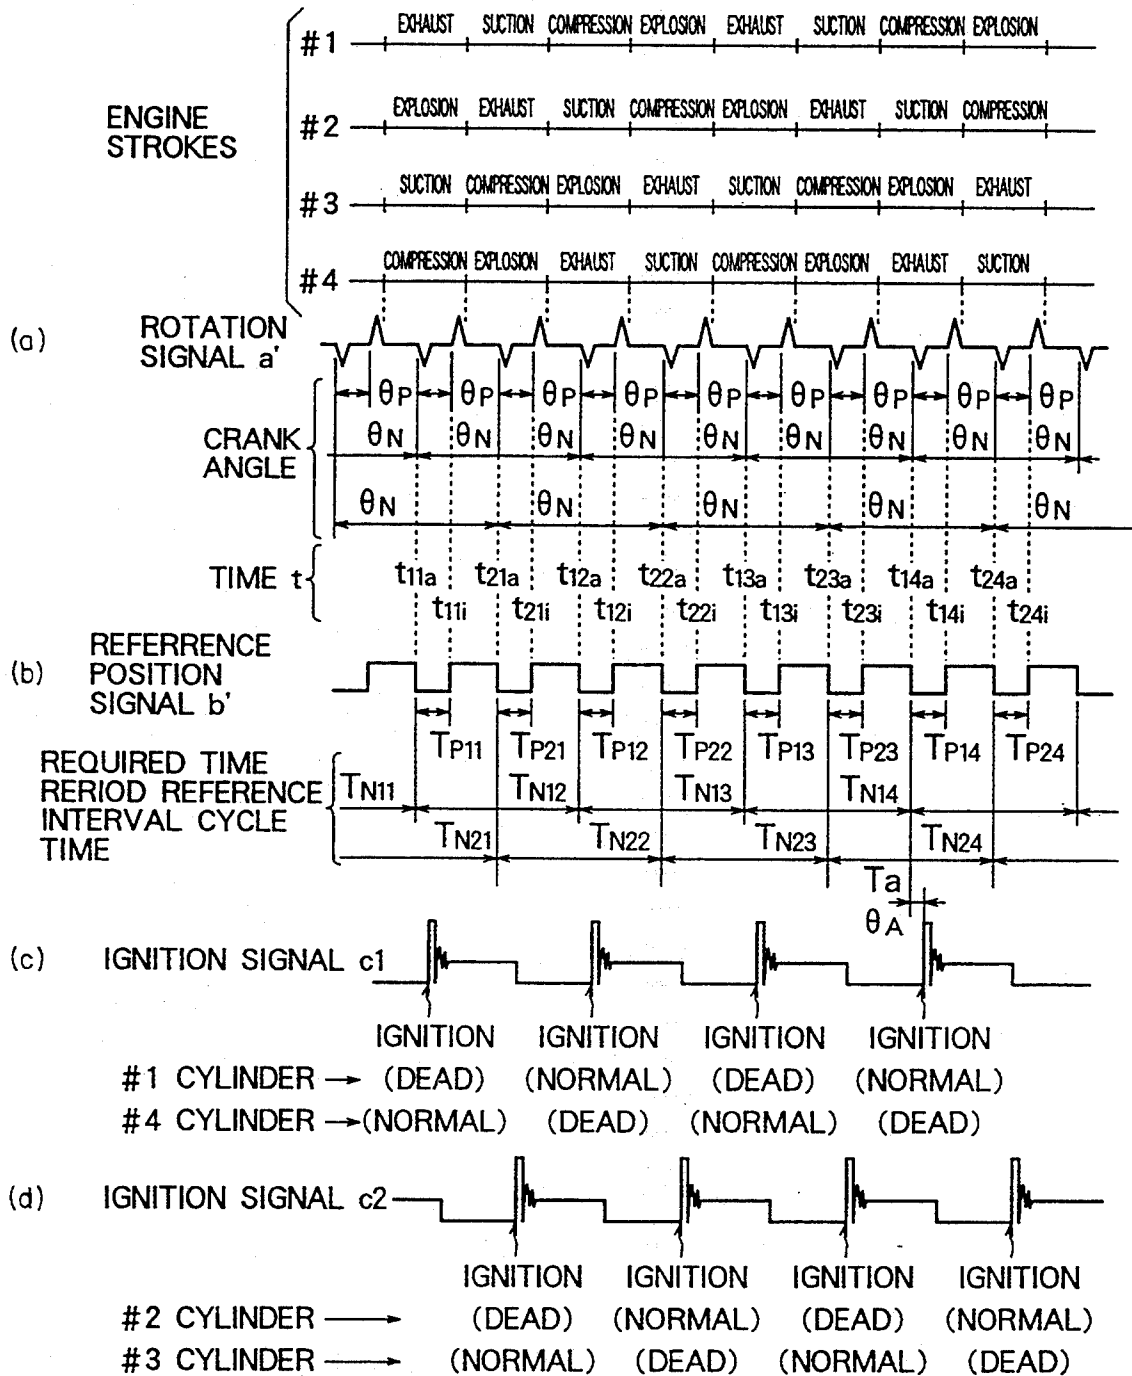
ENGINE STROKES

#1 EXHAUST SUCTION COMPRESSION EXPLOSION EXHAUST SUCTION COMPRESSION EXPLOSION

#2 EXPLOSION EXHAUST SUCTION COMPRESSION EXPLOSION EXHAUST SUCTION COMPRESSION

#3 SUCTION COMPRESSION EXPLOSION EXHAUST SUCTION COMPRESSION EXPLOSION EXHAUST

#4 COMPRESSION EXPLOSION EXHAUST SUCTION COMPRESSION EXPLOSION EXHAUST SUCTION

(a) ROTATION SIGNAL a'

CRANK ANGLE

$\theta_P$ $\theta_P$ $\theta_P$ $\theta_P$ $\theta_P$ $\theta_P$ $\theta_P$ $\theta_P$ $\theta_P$

$\theta_N$ $\theta_N$ $\theta_N$ $\theta_N$ $\theta_N$ $\theta_N$ $\theta_N$ $\theta_N$ $\theta_N$

$\theta_N$ $\theta_N$ $\theta_N$ $\theta_N$ $\theta_N$

TIME t

$t_{11a}$ $t_{21a}$ $t_{12a}$ $t_{22a}$ $t_{13a}$ $t_{23a}$ $t_{14a}$ $t_{24a}$

$t_{11i}$ $t_{21i}$ $t_{12i}$ $t_{22i}$ $t_{13i}$ $t_{23i}$ $t_{14i}$ $t_{24i}$

(b) REFERRENCE POSITION SIGNAL b'

$T_{P11}$ $T_{P21}$ $T_{P12}$ $T_{P22}$ $T_{P13}$ $T_{P23}$ $T_{P14}$ $T_{P24}$

REQUIRED TIME RERIOD REFERENCE INTERVAL CYCLE TIME

$T_{N11}$ $T_{N12}$ $T_{N13}$ $T_{N14}$

$T_{N21}$ $T_{N22}$ $T_{N23}$ $T_{N24}$

Ta

$\theta_A$

(c) IGNITION SIGNAL c1

IGNITION IGNITION IGNITION IGNITION

#1 CYLINDER → (DEAD) (NORMAL) (DEAD) (NORMAL)

#4 CYLINDER →(NORMAL) (DEAD) (NORMAL) (DEAD)

(d) IGNITION SIGNAL c2

IGNITION IGNITION IGNITION IGNITION

#2 CYLINDER → (DEAD) (NORMAL) (DEAD) (NORMAL)

#3 CYLINDER → (NORMAL) (DEAD) (NORMAL) (DEAD)